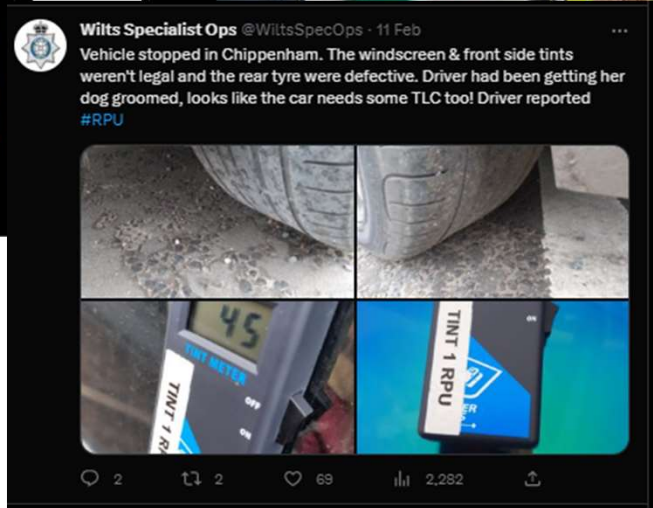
Wilts Specialist Ops @WiltsSpecOps · 11 Feb

Vehicle stopped in Chippenham. The windscreen & front side tints weren't legal and the rear tyre were defective. Driver had been getting her dog groomed, looks like the car needs some TLC too! Driver reported #RPU

45

TINT METER

OFF

ON

TINT 1 R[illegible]

TINT 1 RPU

ON

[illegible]ER

2 2 69 2,282